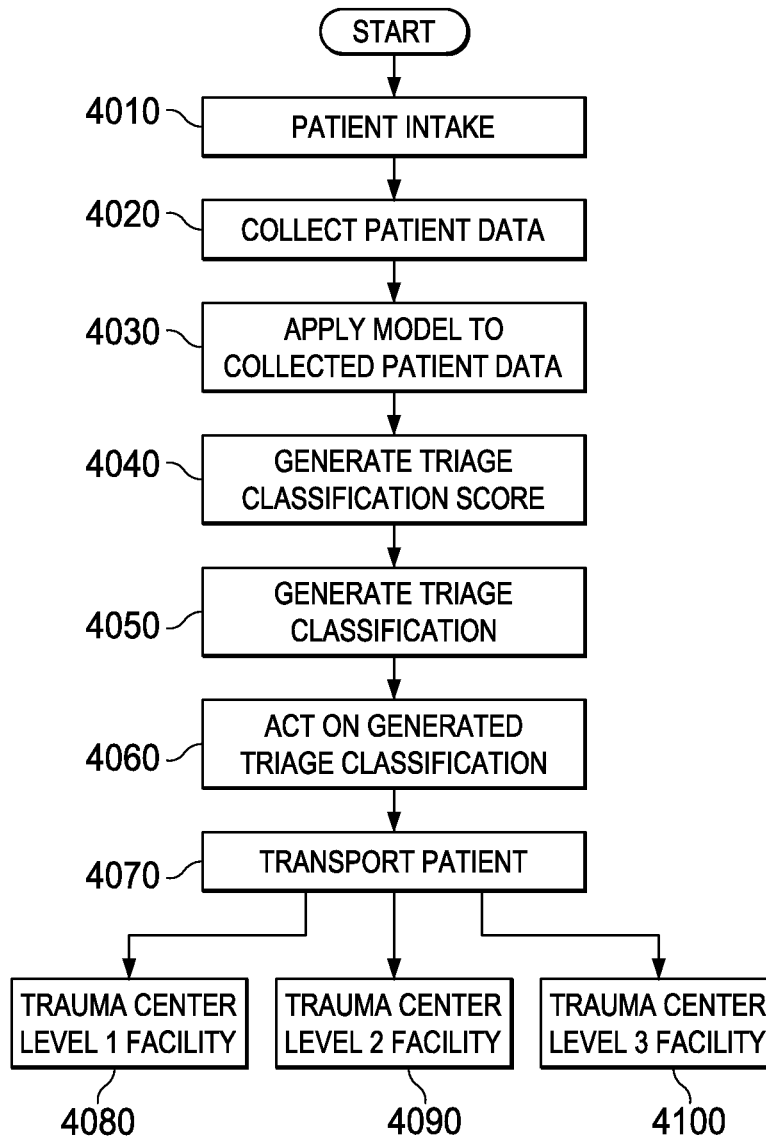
START

4010 PATIENT INTAKE

4020 COLLECT PATIENT DATA

4030 APPLY MODEL TO COLLECTED PATIENT DATA

4040 GENERATE TRIAGE CLASSIFICATION SCORE

4050 GENERATE TRIAGE CLASSIFICATION

4060 ACT ON GENERATED TRIAGE CLASSIFICATION

4070 TRANSPORT PATIENT

TRAUMA CENTER LEVEL 1 FACILITY
4080

TRAUMA CENTER LEVEL 2 FACILITY
4090

TRAUMA CENTER LEVEL 3 FACILITY
4100